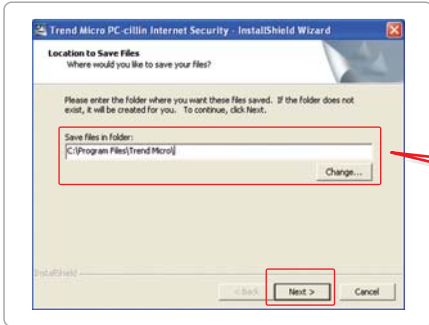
Trend Micro PC-cillin Internet Security - InstallShield Wizard

Location to Save Files
Where would you like to save your files?

Please enter the folder where you want these files saved. If the folder does not exist, it will be created for you. To continue, click Next.

Save files in folder:
C:\Program Files\Trend Micro\

Change...

InstallShield

< Back
Next >
Cancel